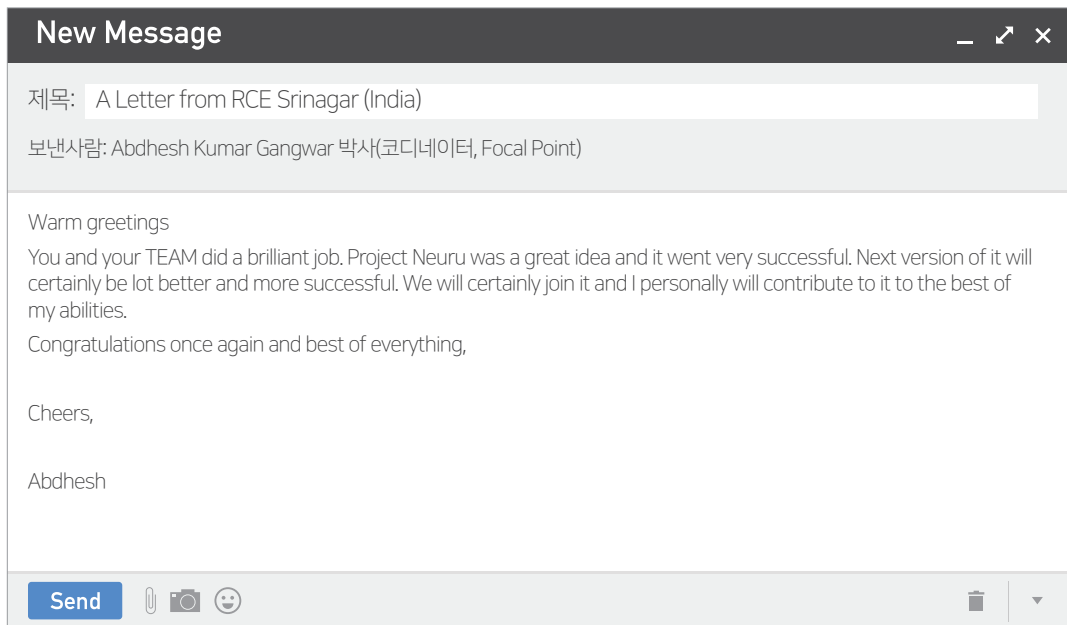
New Message

제목: A Letter from RCE Srinagar (India)

보낸사람: Abdhesh Kumar Gangwar 박사(코디네이터, Focal Point)

Warm greetings

You and your TEAM did a brilliant job. Project Neuru was a great idea and it went very successful. Next version of it will certainly be lot better and more successful. We will certainly join it and I personally will contribute to it to the best of my abilities.

Congratulations once again and best of everything,

Cheers,

Abdhesh

Send